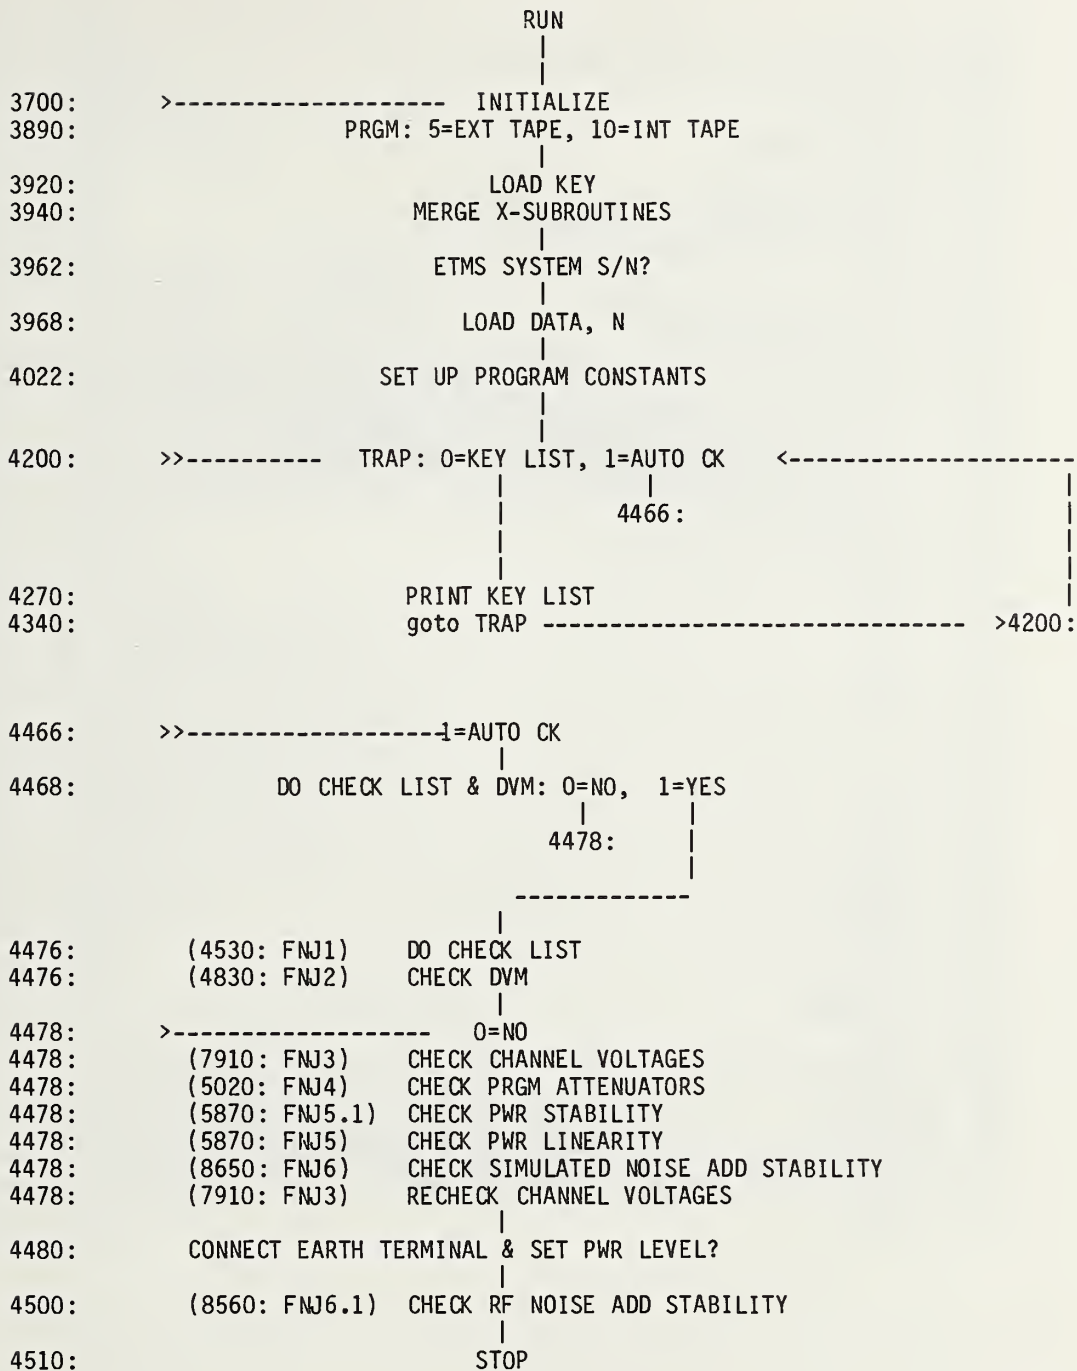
RUN

3700: >------------------ INITIALIZE
3890: PRGM: 5=EXT TAPE, 10=INT TAPE

3920: LOAD KEY
3940: MERGE X-SUBROUTINES

3962: ETMS SYSTEM S/N?

3968: LOAD DATA, N

4022: SET UP PROGRAM CONSTANTS

4200: >>---------- TRAP: 0=KEY LIST, 1=AUTO CK <--------------------
4466:

4270: PRINT KEY LIST
4340: goto TRAP ------------------------------ >4200:

4466: >>------------------1=AUTO CK

4468: DO CHECK LIST & DVM: 0=NO, 1=YES
4478:

4476: (4530: FNJ1) DO CHECK LIST
4476: (4830: FNJ2) CHECK DVM

4478: >------------------ 0=NO
4478: (7910: FNJ3) CHECK CHANNEL VOLTAGES
4478: (5020: FNJ4) CHECK PRGM ATTENUATORS
4478: (5870: FNJ5.1) CHECK PWR STABILITY
4478: (5870: FNJ5) CHECK PWR LINEARITY
4478: (8650: FNJ6) CHECK SIMULATED NOISE ADD STABILITY
4478: (7910: FNJ3) RECHECK CHANNEL VOLTAGES

4480: CONNECT EARTH TERMINAL & SET PWR LEVEL?

4500: (8560: FNJ6.1) CHECK RF NOISE ADD STABILITY

4510: STOP